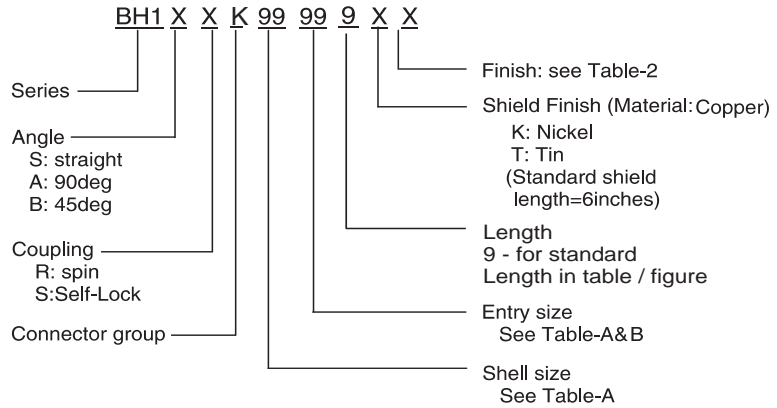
BH1 X X K 99 99 9 X X

Finish: see Table-2

Shield Finish (Material: Copper)
K: Nickel
T: Tin
(Standard shield length=6inches)

Length
9 - for standard
Length in table / figure

Entry size
See Table-A&B

Shell size
See Table-A

Series

Angle
S: straight
A: 90deg
B: 45deg

Coupling
R: spin
S:Self-Lock

Connector group